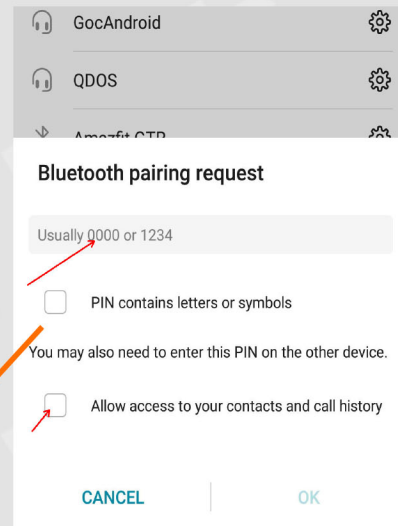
GocAndroid

QDOS

Amazfit GTR

Bluetooth pairing request

Usually 0000 or 1234

PIN contains letters or symbols

You may also need to enter this PIN on the other device.

Allow access to your contacts and call history

CANCEL

OK